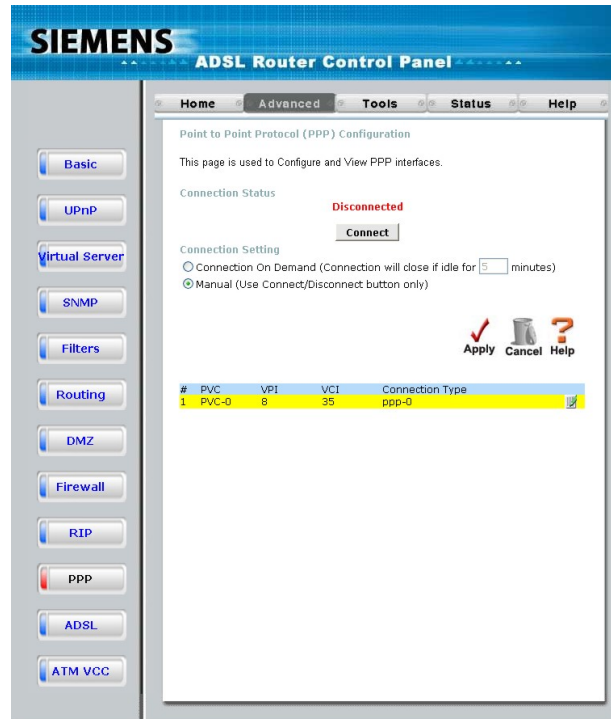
SIEMENS
ADSL Router Control Panel

Home | Advanced | Tools | Status | Help

Basic
UPnP
Virtual Server
SNMP
Filters
Routing
DMZ
Firewall
RIP
PPP
ADSL
ATM VCC

Point to Point Protocol (PPP) Configuration

This page is used to Configure and View PPP interfaces.

Connection Status

Disconnected

Connect

Connection Setting

Connection On Demand (Connection will close if idle for 5 minutes)

Manual (Use Connect/Disconnect button only)

Apply Cancel Help

| # | PVC | VPI | VCI | Connection Type |
|---|---|---|---|---|
| 1 | PVC-0 | 8 | 35 | ppp-0 |